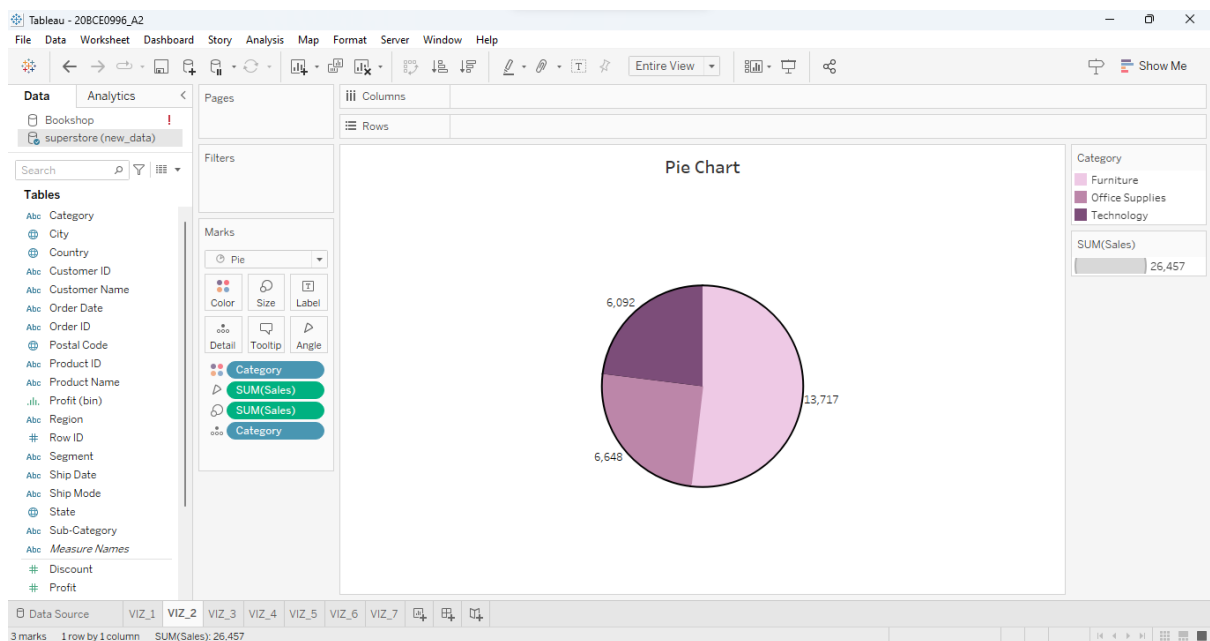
Tableau - 20BCE0996_A2

File Data Worksheet Dashboard Story Analysis Map Format Server Window Help

Entire View

Show Me

Data Analytics

Bookshop !
superstore (new_data)

Search

Tables

Abc Category
City
Country
Abc Customer ID
Abc Customer Name
Abc Order Date
Abc Order ID
Postal Code
Abc Product ID
Abc Product Name
Profit (bin)
Abc Region
# Row ID
Abc Segment
Abc Ship Date
Abc Ship Mode
State
Abc Sub-Category
Abc Measure Names
# Discount
# Profit

Pages

Filters

Marks

Pie

Color Size Label
Detail Tooltip Angle

Category
SUM(Sales)
SUM(Sales)
Category

Columns

Rows

Pie Chart

6,092
13,717
6,648

Category
Furniture
Office Supplies
Technology

SUM(Sales)
26,457

Data Source VIZ_1 VIZ_2 VIZ_3 VIZ_4 VIZ_5 VIZ_6 VIZ_7

3 marks 1 row by 1 column SUM(Sales): 26,457